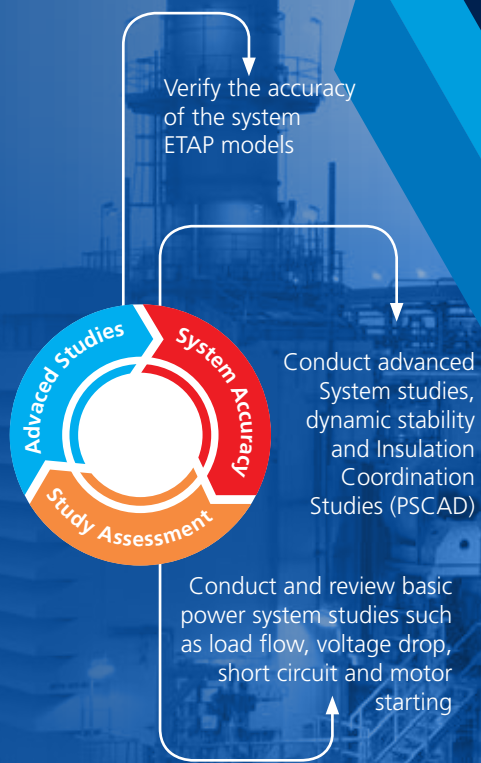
Verify the accuracy of the system ETAP models

Advaced Studies

System Accuracy

Study Assessment

Conduct advanced System studies, dynamic stability and Insulation Coordination Studies (PSCAD)

Conduct and review basic power system studies such as load flow, voltage drop, short circuit and motor starting